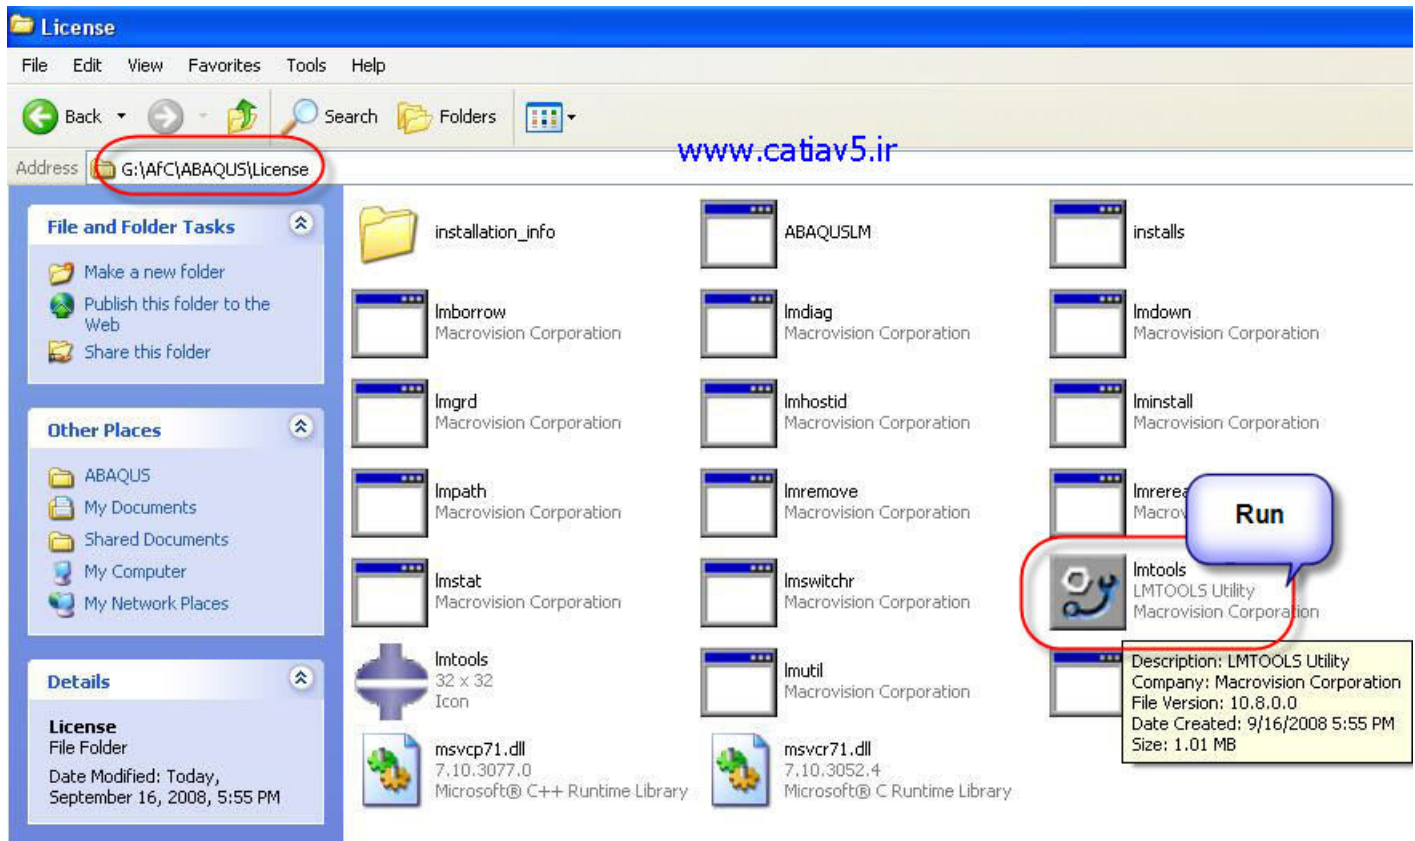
License

File Edit View Favorites Tools Help

Back Search Folders

Address G:\AfC\ABAQUS\License

www.catiav5.ir

File and Folder Tasks

Make a new folder
Publish this folder to the Web
Share this folder

Other Places

ABAQUS
My Documents
Shared Documents
My Computer
My Network Places

Details

License
File Folder
Date Modified: Today, September 16, 2008, 5:55 PM

installation_info

ABAQUSLM

installs

lmborrow
Macrovision Corporation

lmdiag
Macrovision Corporation

lmdown
Macrovision Corporation

lmgrd
Macrovision Corporation

lmhostid
Macrovision Corporation

lminstall
Macrovision Corporation

lmpath
Macrovision Corporation

lmremove
Macrovision Corporation

lmrerea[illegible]
Macro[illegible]

Run

lmstat
Macrovision Corporation

lmswitchr
Macrovision Corporation

lmtools
LMTOOLS Utility
Macrovision Corporation

lmtools
32 x 32
Icon

lmutil
Macrovision Corporation

Description: LMTOOLS Utility
Company: Macrovision Corporation
File Version: 10.8.0.0
Date Created: 9/16/2008 5:55 PM
Size: 1.01 MB

msvcp71.dll
7.10.3077.0
Microsoft® C++ Runtime Library

msvcr71.dll
7.10.3052.4
Microsoft® C Runtime Library